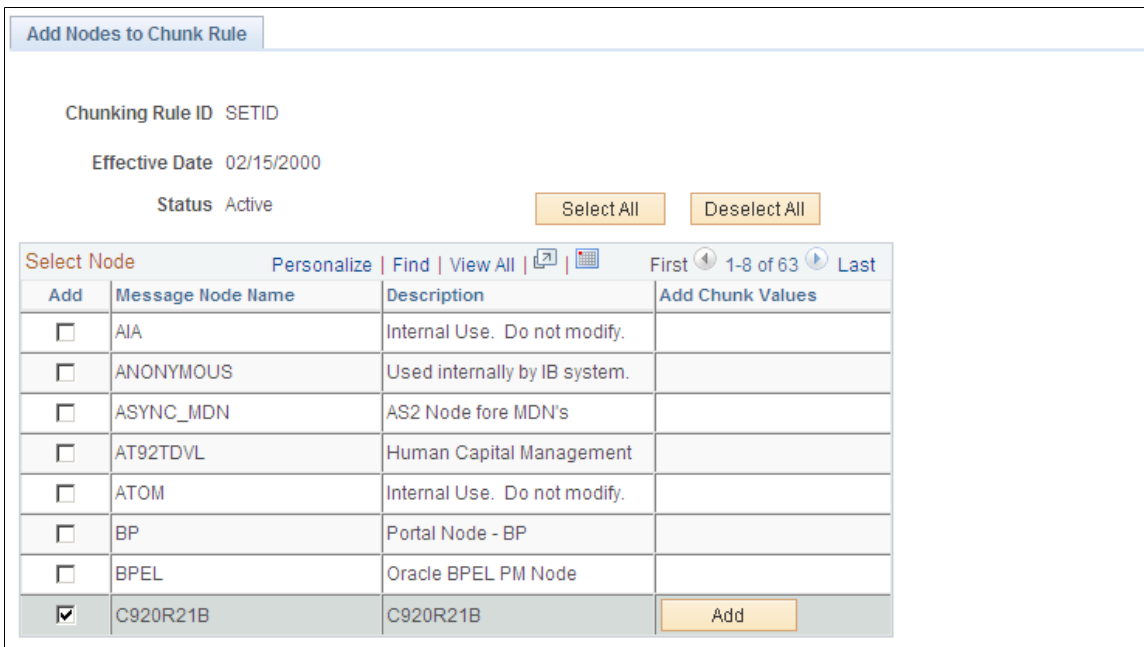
Add Nodes to Chunk Rule

Chunking Rule ID SETID

Effective Date 02/15/2000

Status Active

Select All

Deselect All

Select Node Personalize | Find | View All | | First 1-8 of 63 Last

| Add | Message Node Name | Description | Add Chunk Values |
|---|---|---|---|
| ☐ | AIA | Internal Use.  Do not modify. | |
| ☐ | ANONYMOUS | Used internally by IB system. | |
| ☐ | ASYNC_MDN | AS2 Node fore MDN's | |
| ☐ | AT92TDVL | Human Capital Management | |
| ☐ | ATOM | Internal Use.  Do not modify. | |
| ☐ | BP | Portal Node - BP | |
| ☐ | BPEL | Oracle BPEL PM Node | |
| ☑ | C920R21B | C920R21B | Add |